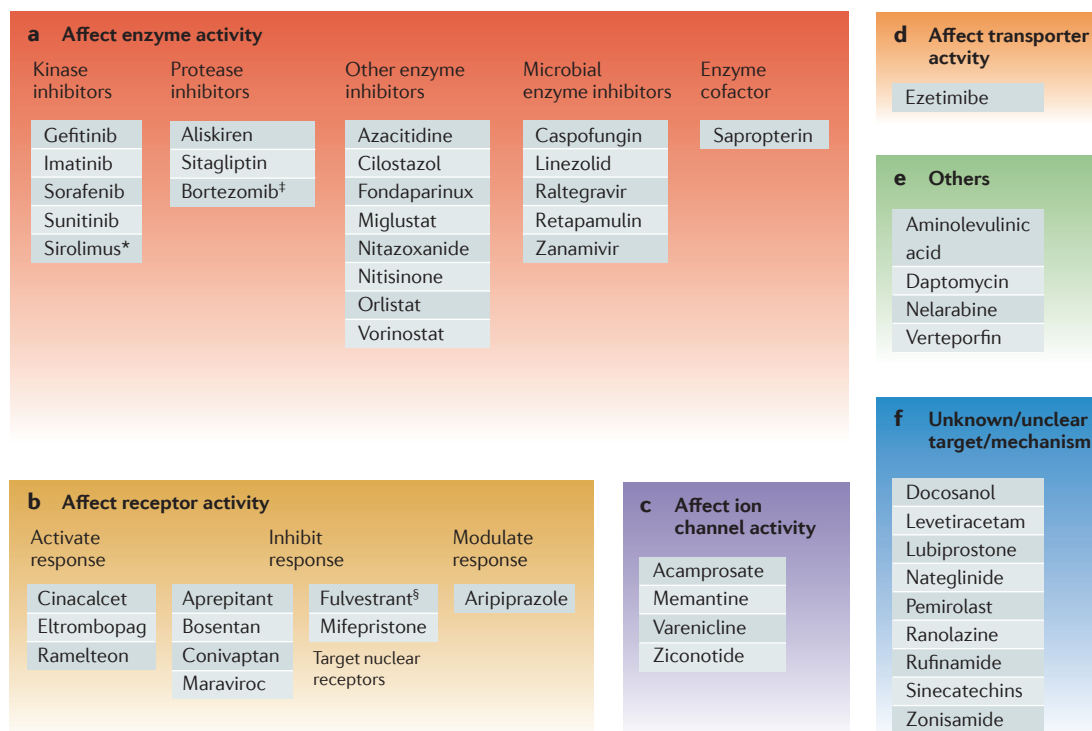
a Affect enzyme activity

Kinase inhibitors
Gefitinib
Imatinib
Sorafenib
Sunitinib
Sirolimus*

Protease inhibitors
Aliskiren
Sitagliptin
Bortezomib‡

Other enzyme inhibitors
Azacitidine
Cilostazol
Fondaparinux
Miglustat
Nitazoxanide
Nitisinone
Orlistat
Vorinostat

Microbial enzyme inhibitors
Caspofungin
Linezolid
Raltegravir
Retapamulin
Zanamivir

Enzyme cofactor
Sapropterin

d Affect transporter actvity
Ezetimibe

e Others
Aminolevulinic acid
Daptomycin
Nelarabine
Verteporfin

f Unknown/unclear target/mechanism
Docosanol
Levetiracetam
Lubiprostone
Nateglinide
Pemirolast
Ranolazine
Rufinamide
Sinecatechins
Zonisamide

b Affect receptor activity

Activate response
Cinacalcet
Eltrombopag
Ramelteon

Inhibit response
Aprepitant
Bosentan
Conivaptan
Maraviroc
Fulvestrant§
Mifepristone
Target nuclear receptors

Modulate response
Aripiprazole

c Affect ion channel activity
Acamprosate
Memantine
Varenicline
Ziconotide